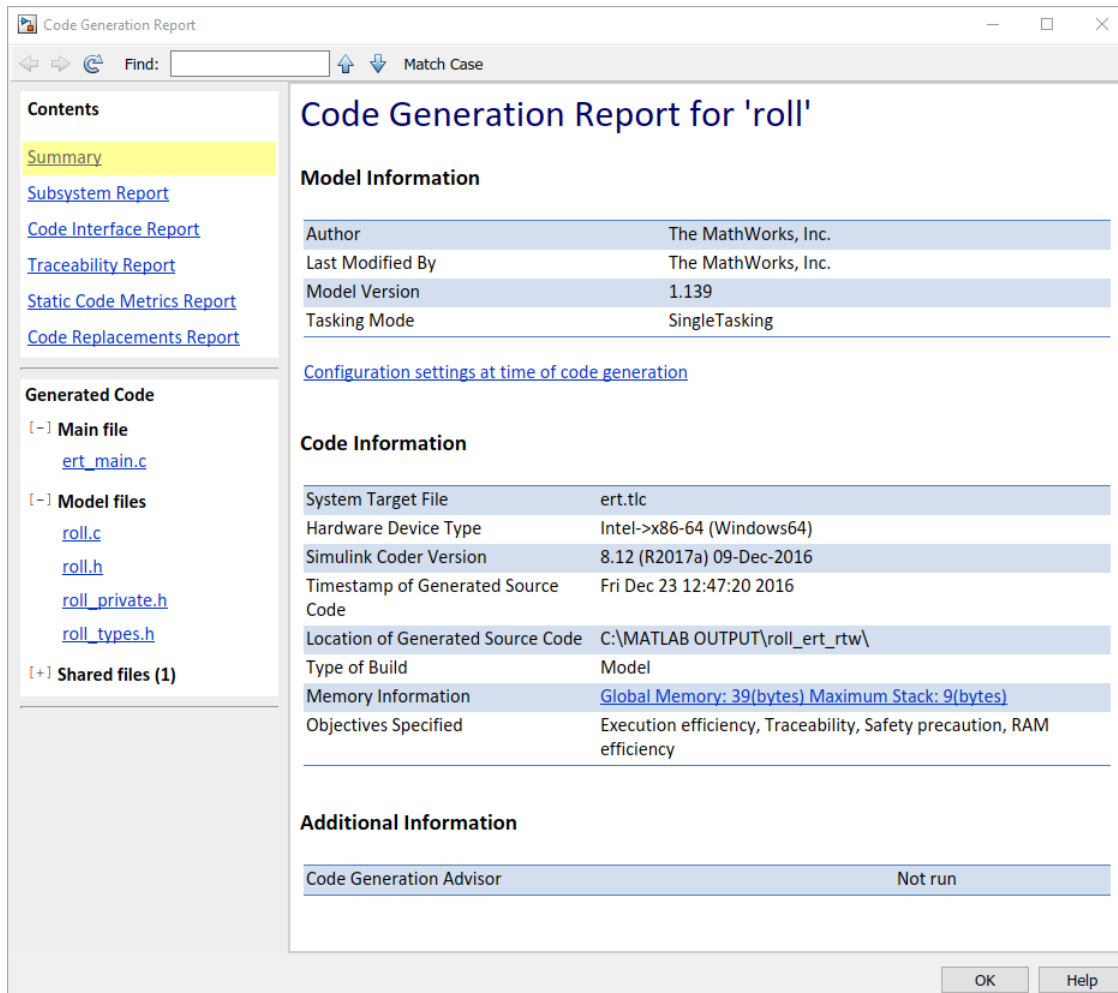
Code Generation Report

Find: Match Case

Contents

Summary

Subsystem Report

Code Interface Report

Traceability Report

Static Code Metrics Report

Code Replacements Report

Generated Code

[-] Main file

ert_main.c

[-] Model files

roll.c

roll.h

roll_private.h

roll_types.h

[+] Shared files (1)

Code Generation Report for 'roll'

Model Information

| | |
|---|---|
| Author | The MathWorks, Inc. |
| Last Modified By | The MathWorks, Inc. |
| Model Version | 1.139 |
| Tasking Mode | SingleTasking |

Configuration settings at time of code generation

Code Information

| | |
|---|---|
| System Target File | ert.tlc |
| Hardware Device Type | Intel->x86-64 (Windows64) |
| Simulink Coder Version | 8.12 (R2017a) 09-Dec-2016 |
| Timestamp of Generated Source Code | Fri Dec 23 12:47:20 2016 |
| Location of Generated Source Code | C:\MATLAB OUTPUT\roll_ert_rtw\ |
| Type of Build | Model |
| Memory Information | Global Memory: 39(bytes) Maximum Stack: 9(bytes) |
| Objectives Specified | Execution efficiency, Traceability, Safety precaution, RAM efficiency |

Additional Information

| | |
|---|---|
| Code Generation Advisor | Not run |

OK Help